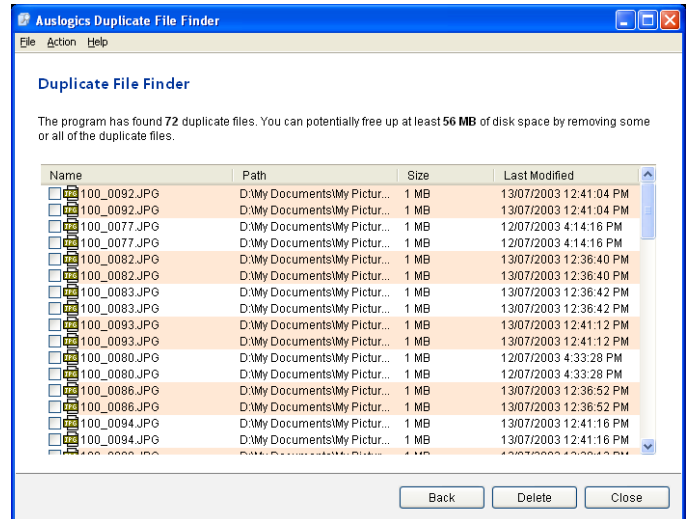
Auslogics Duplicate File Finder

File Action Help

Duplicate File Finder

The program has found **72** duplicate files. You can potentially free up at least **56 MB** of disk space by removing some or all of the duplicate files.

| Name | Path | Size | Last Modified |
|---|---|---|---|
| 100_0092.JPG | D:\My Documents\My Pictur... | 1 MB | 13/07/2003 12:41:04 PM |
| 100_0092.JPG | D:\My Documents\My Pictur... | 1 MB | 13/07/2003 12:41:04 PM |
| 100_0077.JPG | D:\My Documents\My Pictur... | 1 MB | 12/07/2003 4:14:16 PM |
| 100_0077.JPG | D:\My Documents\My Pictur... | 1 MB | 12/07/2003 4:14:16 PM |
| 100_0082.JPG | D:\My Documents\My Pictur... | 1 MB | 13/07/2003 12:36:40 PM |
| 100_0082.JPG | D:\My Documents\My Pictur... | 1 MB | 13/07/2003 12:36:40 PM |
| 100_0083.JPG | D:\My Documents\My Pictur... | 1 MB | 13/07/2003 12:36:42 PM |
| 100_0083.JPG | D:\My Documents\My Pictur... | 1 MB | 13/07/2003 12:36:42 PM |
| 100_0093.JPG | D:\My Documents\My Pictur... | 1 MB | 13/07/2003 12:41:12 PM |
| 100_0093.JPG | D:\My Documents\My Pictur... | 1 MB | 13/07/2003 12:41:12 PM |
| 100_0080.JPG | D:\My Documents\My Pictur... | 1 MB | 12/07/2003 4:33:28 PM |
| 100_0080.JPG | D:\My Documents\My Pictur... | 1 MB | 12/07/2003 4:33:28 PM |
| 100_0086.JPG | D:\My Documents\My Pictur... | 1 MB | 13/07/2003 12:36:52 PM |
| 100_0086.JPG | D:\My Documents\My Pictur... | 1 MB | 13/07/2003 12:36:52 PM |
| 100_0094.JPG | D:\My Documents\My Pictur... | 1 MB | 13/07/2003 12:41:16 PM |
| 100_0094.JPG | D:\My Documents\My Pictur... | 1 MB | 13/07/2003 12:41:16 PM |
| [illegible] | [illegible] | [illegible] | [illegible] |

Back Delete Close